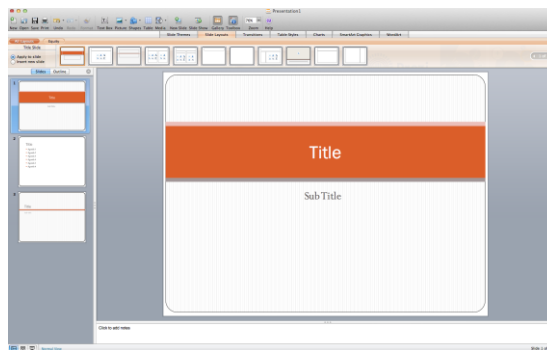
Presentation1

New Open Save Print Undo Redo Format Text Box Picture Shapes Table Media New Slide Slide Show Gallery Toolbox Zoom Help

Slide Themes Slide Layouts Transitions Table Styles Charts SmartArt Graphics WordArt

Title Slide

Apply to slide
Insert new slide

Slides Outline

Title

Title

Title

Sub Title

Click to add notes

Normal View

Slide 1 of 3